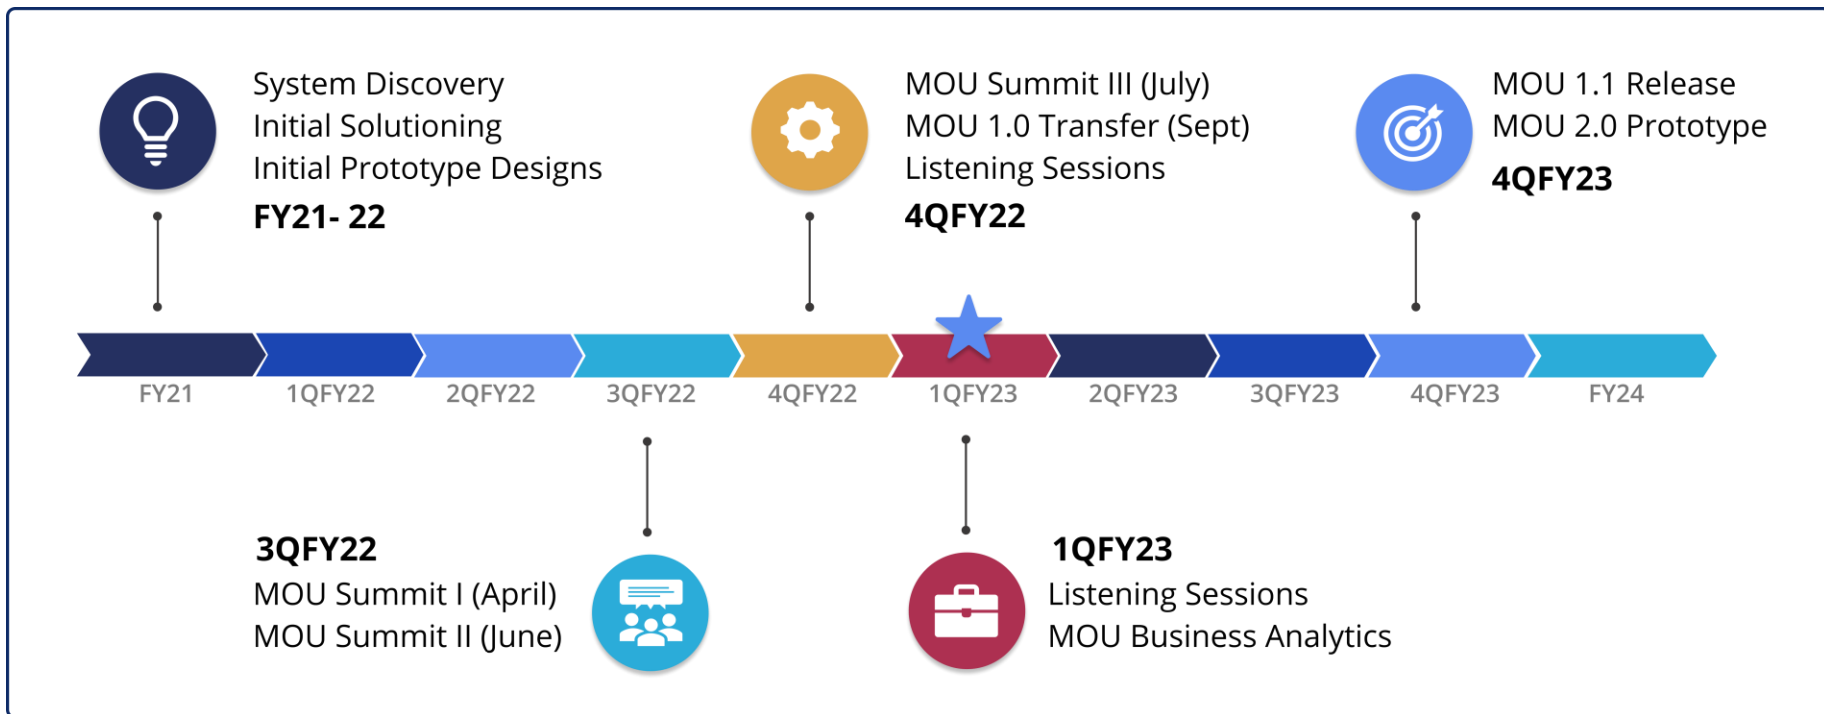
System Discovery
Initial Solutioning
Initial Prototype Designs
FY21- 22

MOU Summit III (July)
MOU 1.0 Transfer (Sept)
Listening Sessions
4QFY22

MOU 1.1 Release
MOU 2.0 Prototype
4QFY23

FY21
1QFY22
2QFY22
3QFY22
4QFY22
1QFY23
2QFY23
3QFY23
4QFY23
FY24

3QFY22
MOU Summit I (April)
MOU Summit II (June)

1QFY23
Listening Sessions
MOU Business Analytics